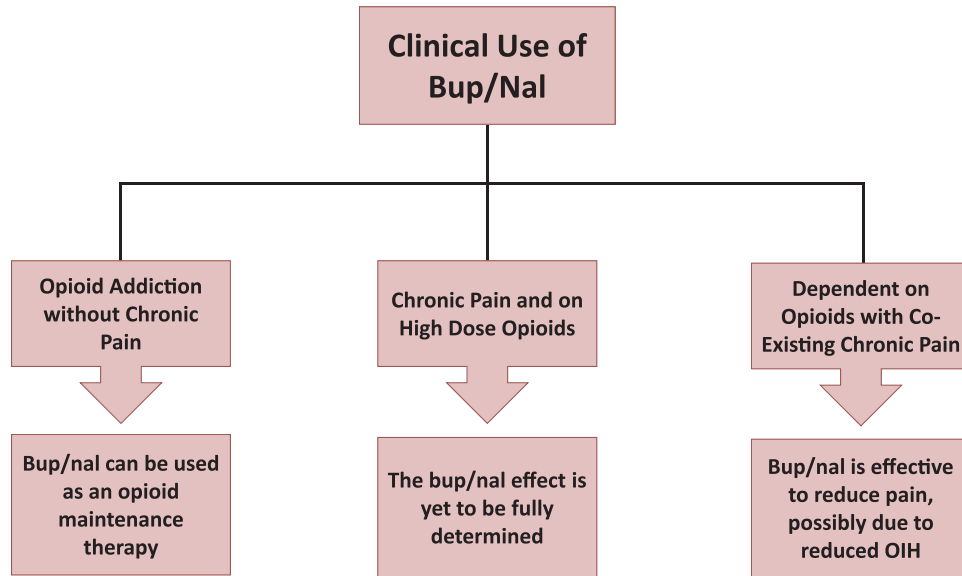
Clinical Use of Bup/Nal

Opioid Addiction without Chronic Pain

Bup/nal can be used as an opioid maintenance therapy

Chronic Pain and on High Dose Opioids

The bup/nal effect is yet to be fully determined

Dependent on Opioids with Co-Existing Chronic Pain

Bup/nal is effective to reduce pain, possibly due to reduced OIH